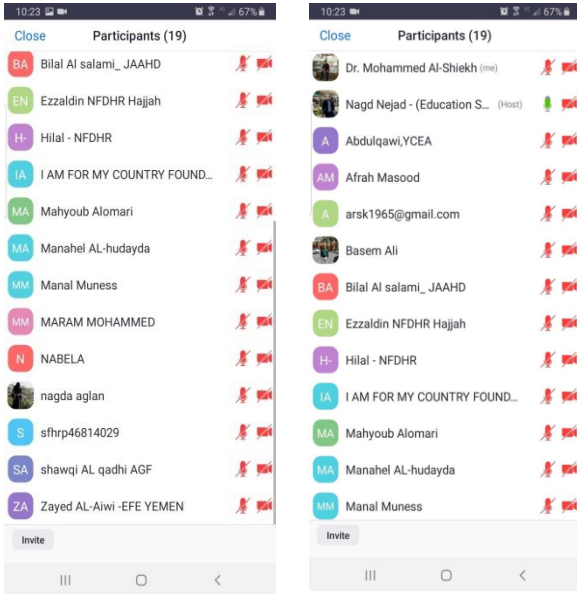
10:23 67%

Close Participants (19)

BA Bilal Al salami_ JAAHD
EN Ezzaldin NFDHR Hajjah
H- Hilal - NFDHR
IA I AM FOR MY COUNTRY FOUND...
MA Mahyoub Alomari
MA Manahel AL-hudayda
MM Manal Muness
MM MARAM MOHAMMED
N NABELA
nagda aglan
S sfhrp46814029
SA shawqi AL qadhi AGF
ZA Zayed AL-Aiwi -EFE YEMEN

Invite

10:23 67%

Close Participants (19)

Dr. Mohammed Al-Shiekh (me)
Nagd Nejad - (Education S... (Host)
A Abdulqawi,YCEA
AM Afrah Masood
A arsk1965@gmail.com
Basem Ali
BA Bilal Al salami_ JAAHD
EN Ezzaldin NFDHR Hajjah
H- Hilal - NFDHR
IA I AM FOR MY COUNTRY FOUND...
MA Mahyoub Alomari
MA Manahel AL-hudayda
MM Manal Muness

Invite